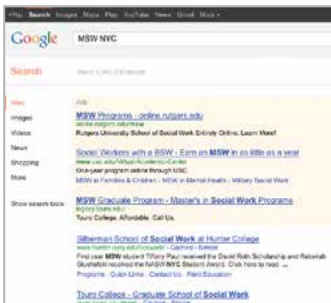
+You Search Images Maps Play YouTube News Gmail More -

Google MSW NYC

Search

Web
Images
Videos
News
Shopping
More

Show search tools

Ads

MSW Programs - online.rutgers.edu
online.rutgers.edu/msw
Rutgers University School of Social Work Entirely Online. Learn More!

Social Workers with a BSW - Earn an MSW in as little as a year
www.usc.edu/Virtual-Academic-Center
One-year program online through USC.
MSW in Families & Children - MSW in Mental Health - Military Social Work

MSW Graduate Program - Master's in Social Work Programs
touro.edu
Touro College. Affordable. Call Us.

Silberman School of Social Work at Hunter College
www.hunter.cuny.edu/socwork/ - Cached - Similar
First year MSW student Tiffany Paul received the David Roth Scholarship and Rebekah Glushefski received the NASW-NYC Student Award. Click here to read ...
Programs - Quick Links - Contact Us - Field Education

Touro College - Graduate School of Social Work
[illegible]